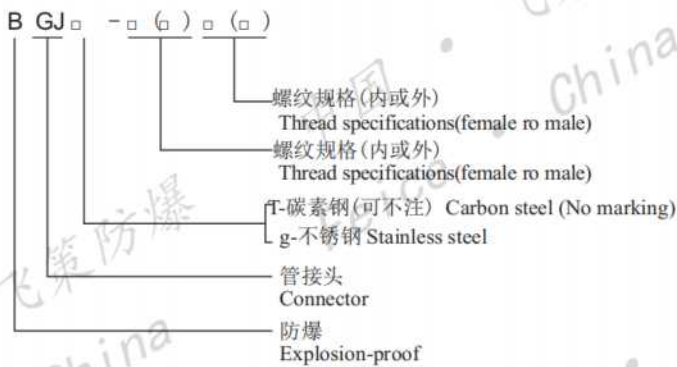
B GJ□ -□(□)□(□)

螺纹规格(内或外)
Thread specifications(female ro male)

螺纹规格(内或外)
Thread specifications(female ro male)

T-碳素钢(可不注) Carbon steel (No marking)
g-不锈钢 Stainless steel

管接头
Connector

防爆
Explosion-proof

飞策防爆 China